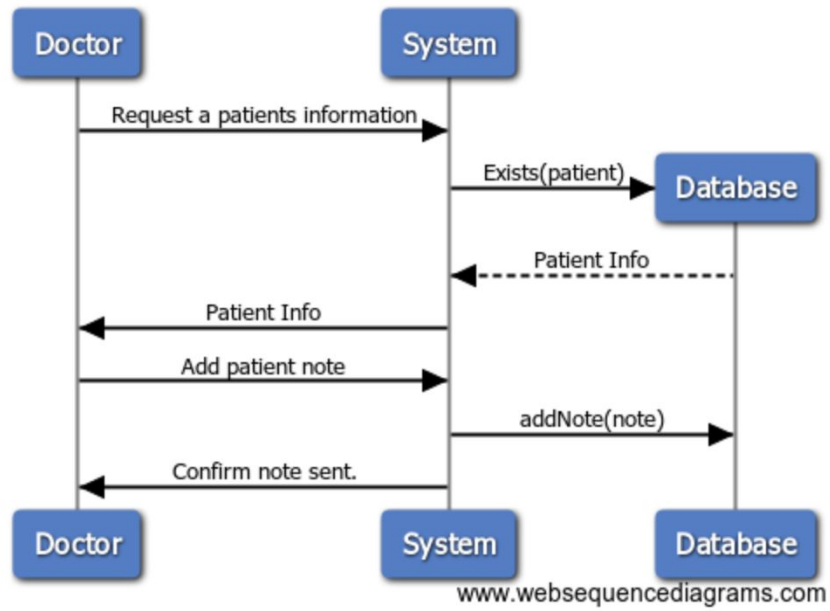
Doctor

System

Request a patients information

Exists(patient)

Database

Patient Info

Patient Info

Add patient note

addNote(note)

Confirm note sent.

Doctor

System

Database

www.websequencediagrams.com